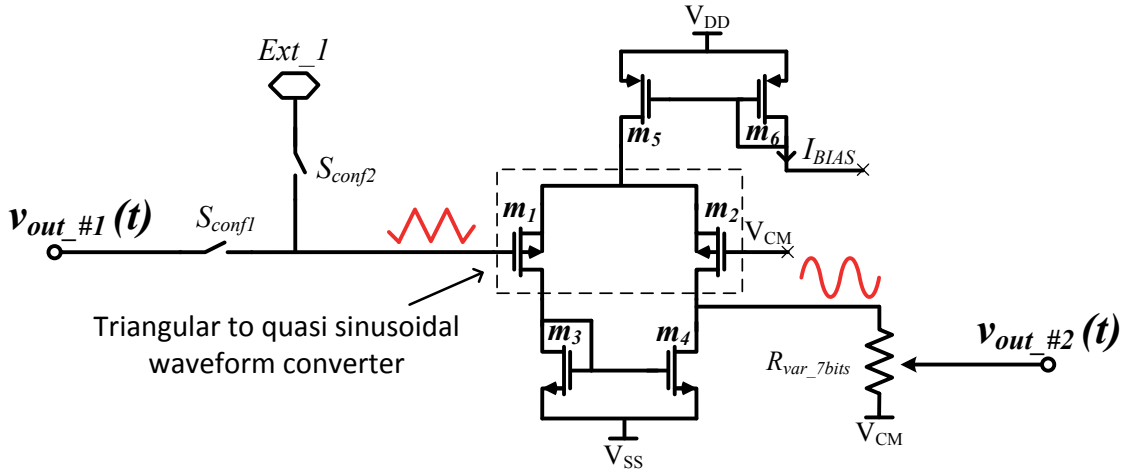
$V_{DD}$

$Ext\_1$

$m_5$

$m_6$

$I_{BIAS}$

$S_{conf2}$

$v_{out\_\#1}(t)$

$S_{conf1}$

$m_1$

$m_2$

$V_{CM}$

Triangular to quasi sinusoidal waveform converter

$m_3$

$m_4$

$R_{var\_7bits}$

$v_{out\_\#2}(t)$

$V_{CM}$

$V_{SS}$